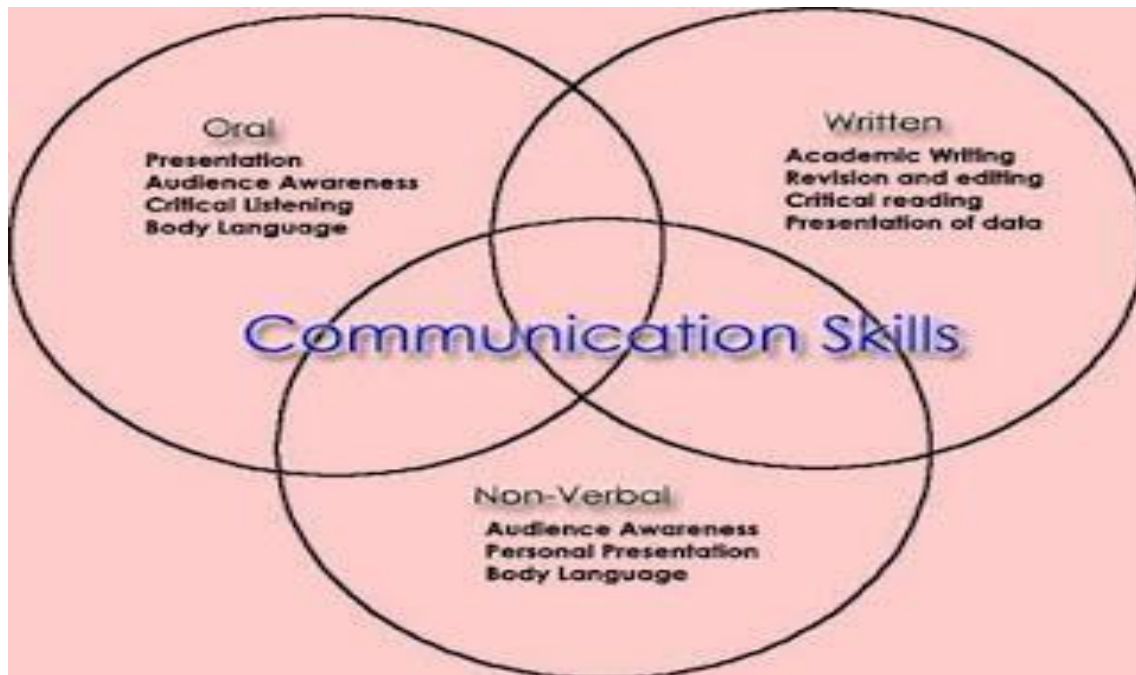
Oral
Presentation
Audience Awareness
Critical Listening
Body Language

Written
Academic Writing
Revision and editing
Critical reading
Presentation of data

Communication Skills

Non-Verbal
Audience Awareness
Personal Presentation
Body Language